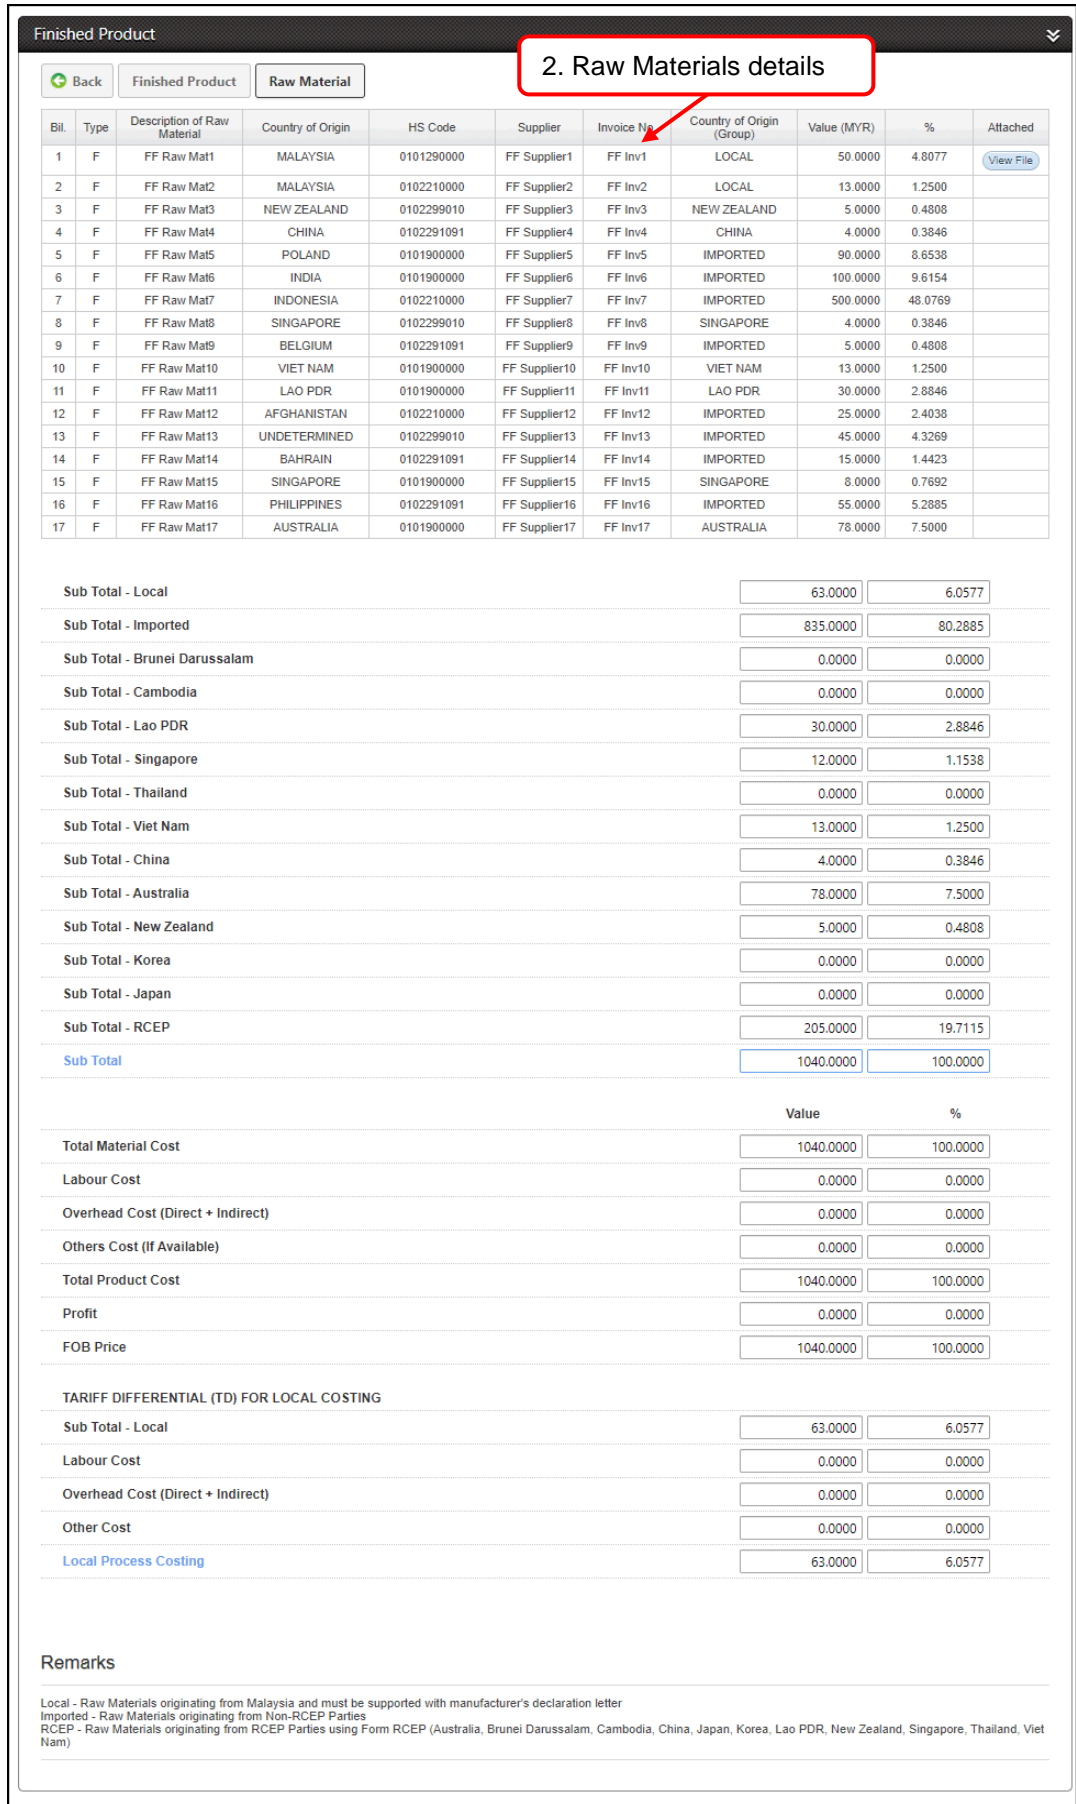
Finished Product

Back | Finished Product | Raw Material

2. Raw Materials details

| Bil. | Type | Description of Raw Material | Country of Origin | HS Code | Supplier | Invoice No | Country of Origin (Group) | Value (MYR) | % | Attached |
|---|---|---|---|---|---|---|---|---|---|---|
| 1 | F | FF Raw Mat1 | MALAYSIA | 0101290000 | FF Supplier1 | FF Inv1 | LOCAL | 50.0000 | 4.8077 | View File |
| 2 | F | FF Raw Mat2 | MALAYSIA | 0102210000 | FF Supplier2 | FF Inv2 | LOCAL | 13.0000 | 1.2500 | |
| 3 | F | FF Raw Mat3 | NEW ZEALAND | 0102299010 | FF Supplier3 | FF Inv3 | NEW ZEALAND | 5.0000 | 0.4808 | |
| 4 | F | FF Raw Mat4 | CHINA | 0102291091 | FF Supplier4 | FF Inv4 | CHINA | 4.0000 | 0.3846 | |
| 5 | F | FF Raw Mat5 | POLAND | 0101900000 | FF Supplier5 | FF Inv5 | IMPORTED | 90.0000 | 8.6538 | |
| 6 | F | FF Raw Mat6 | INDIA | 0101900000 | FF Supplier6 | FF Inv6 | IMPORTED | 100.0000 | 9.6154 | |
| 7 | F | FF Raw Mat7 | INDONESIA | 0102210000 | FF Supplier7 | FF Inv7 | IMPORTED | 500.0000 | 48.0769 | |
| 8 | F | FF Raw Mat8 | SINGAPORE | 0102299010 | FF Supplier8 | FF Inv8 | SINGAPORE | 4.0000 | 0.3846 | |
| 9 | F | FF Raw Mat9 | BELGIUM | 0102291091 | FF Supplier9 | FF Inv9 | IMPORTED | 5.0000 | 0.4808 | |
| 10 | F | FF Raw Mat10 | VIET NAM | 0101900000 | FF Supplier10 | FF Inv10 | VIET NAM | 13.0000 | 1.2500 | |
| 11 | F | FF Raw Mat11 | LAO PDR | 0101900000 | FF Supplier11 | FF Inv11 | LAO PDR | 30.0000 | 2.8846 | |
| 12 | F | FF Raw Mat12 | AFGHANISTAN | 0102210000 | FF Supplier12 | FF Inv12 | IMPORTED | 25.0000 | 2.4038 | |
| 13 | F | FF Raw Mat13 | UNDETERMINED | 0102299010 | FF Supplier13 | FF Inv13 | IMPORTED | 45.0000 | 4.3269 | |
| 14 | F | FF Raw Mat14 | BAHRAIN | 0102291091 | FF Supplier14 | FF Inv14 | IMPORTED | 15.0000 | 1.4423 | |
| 15 | F | FF Raw Mat15 | SINGAPORE | 0101900000 | FF Supplier15 | FF Inv15 | SINGAPORE | 8.0000 | 0.7692 | |
| 16 | F | FF Raw Mat16 | PHILIPPINES | 0102291091 | FF Supplier16 | FF Inv16 | IMPORTED | 55.0000 | 5.2885 | |
| 17 | F | FF Raw Mat17 | AUSTRALIA | 0101900000 | FF Supplier17 | FF Inv17 | AUSTRALIA | 78.0000 | 7.5000 | |

| | | |
|---|---|---|
| Sub Total - Local | 63.0000 | 6.0577 |
| Sub Total - Imported | 835.0000 | 80.2885 |
| Sub Total - Brunei Darussalam | 0.0000 | 0.0000 |
| Sub Total - Cambodia | 0.0000 | 0.0000 |
| Sub Total - Lao PDR | 30.0000 | 2.8846 |
| Sub Total - Singapore | 12.0000 | 1.1538 |
| Sub Total - Thailand | 0.0000 | 0.0000 |
| Sub Total - Viet Nam | 13.0000 | 1.2500 |
| Sub Total - China | 4.0000 | 0.3846 |
| Sub Total - Australia | 78.0000 | 7.5000 |
| Sub Total - New Zealand | 5.0000 | 0.4808 |
| Sub Total - Korea | 0.0000 | 0.0000 |
| Sub Total - Japan | 0.0000 | 0.0000 |
| Sub Total - RCEP | 205.0000 | 19.7115 |
| Sub Total | 1040.0000 | 100.0000 |

| | Value | % |
|---|---|---|
| Total Material Cost | 1040.0000 | 100.0000 |
| Labour Cost | 0.0000 | 0.0000 |
| Overhead Cost (Direct + Indirect) | 0.0000 | 0.0000 |
| Others Cost (If Available) | 0.0000 | 0.0000 |
| Total Product Cost | 1040.0000 | 100.0000 |
| Profit | 0.0000 | 0.0000 |
| FOB Price | 1040.0000 | 100.0000 |

TARIFF DIFFERENTIAL (TD) FOR LOCAL COSTING

| | | |
|---|---|---|
| Sub Total - Local | 63.0000 | 6.0577 |
| Labour Cost | 0.0000 | 0.0000 |
| Overhead Cost (Direct + Indirect) | 0.0000 | 0.0000 |
| Other Cost | 0.0000 | 0.0000 |
| Local Process Costing | 63.0000 | 6.0577 |

Remarks

Local - Raw Materials originating from Malaysia and must be supported with manufacturer's declaration letter
Imported - Raw Materials originating from Non-RCEP Parties
RCEP - Raw Materials originating from RCEP Parties using Form RCEP (Australia, Brunei Darussalam, Cambodia, China, Japan, Korea, Lao PDR, New Zealand, Singapore, Thailand, Viet Nam)